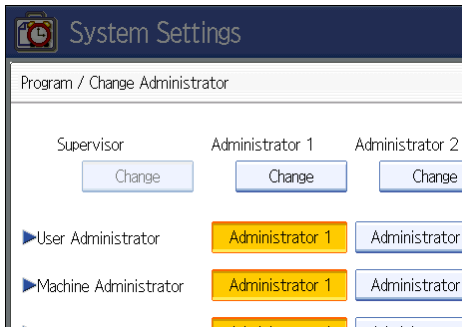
System Settings

Program / Change Administrator

Supervisor
Change

Administrator 1
Change

Administrator 2
Change

User Administrator
Administrator 1
Administrator

Machine Administrator
Administrator 1
Administrator